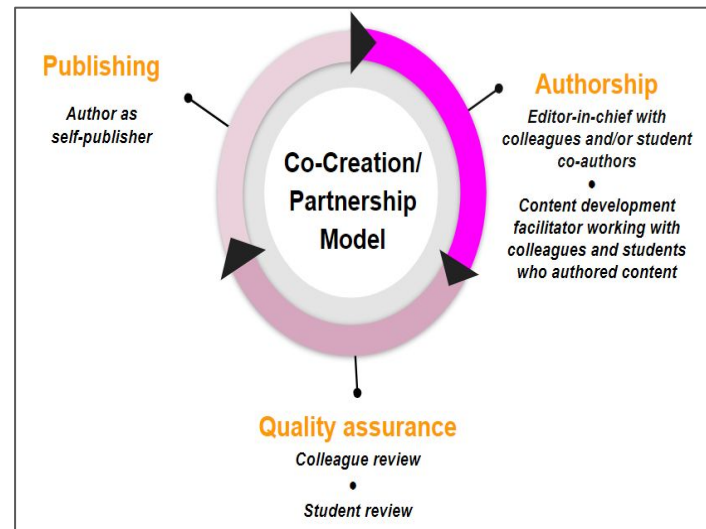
Publishing

Author as self-publisher

Co-Creation/ Partnership Model

Authorship

Editor-in-chief with colleagues and/or student co-authors

•

Content development facilitator working with colleagues and students who authored content

Quality assurance

Colleague review

•

Student review